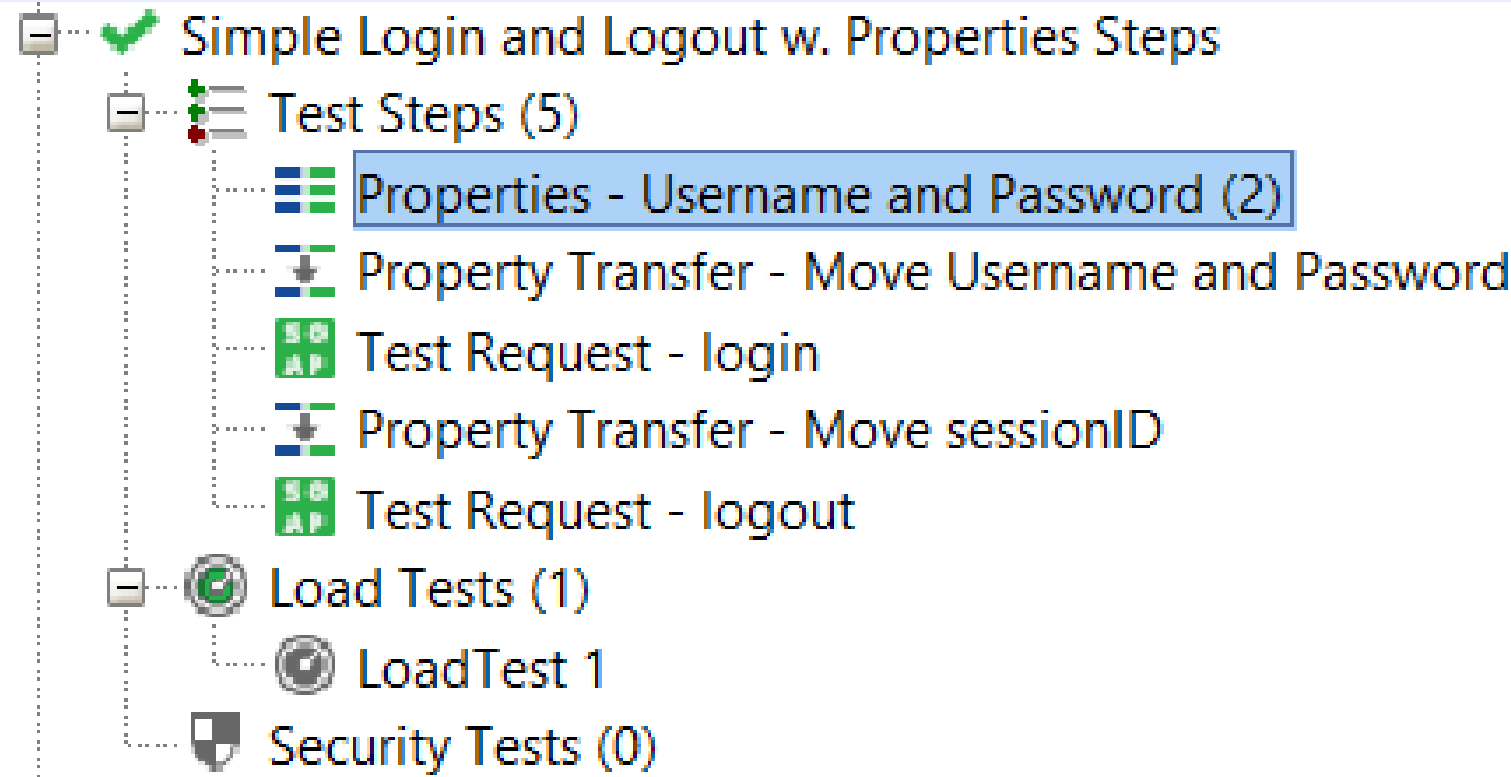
Simple Login and Logout w. Properties Steps
Test Steps (5)
Properties - Username and Password (2)
Property Transfer - Move Username and Password
SO AP
Test Request - login
Property Transfer - Move sessionID
SO AP
Test Request - logout
Load Tests (1)
LoadTest 1
Security Tests (0)